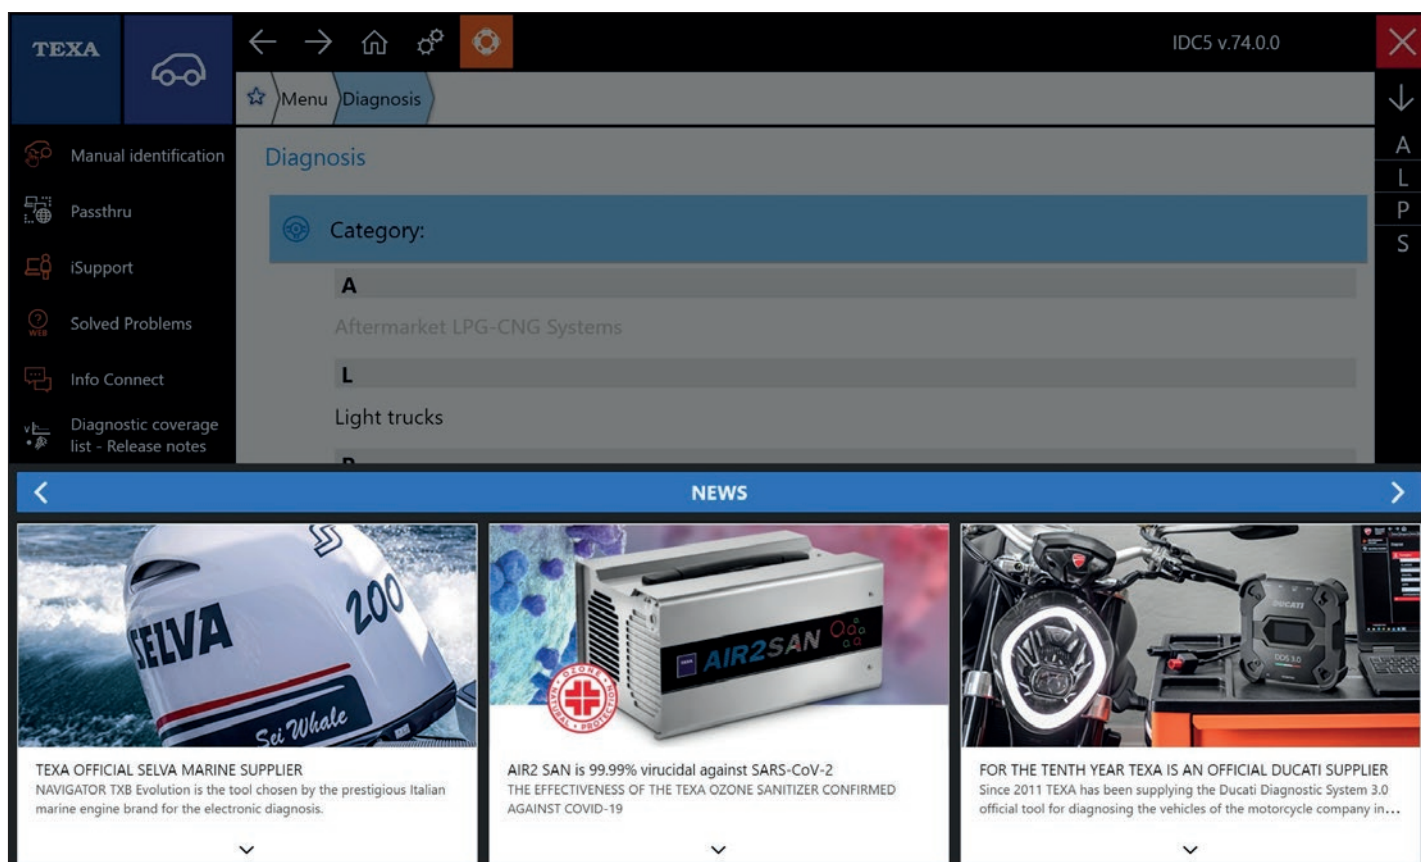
TEXA

IDC5 v.74.0.0

Menu Diagnosis

Manual identification
Passthru
iSupport
Solved Problems
Info Connect
Diagnostic coverage list - Release notes

Diagnosis

Category:

A
Aftermarket LPG-CNG Systems
L
Light trucks

A
L
P
S

NEWS

SELVA 200 Sei Whale

TEXA OFFICIAL SELVA MARINE SUPPLIER
NAVIGATOR TXB Evolution is the tool chosen by the prestigious Italian marine engine brand for the electronic diagnosis.

AIR2SAN
OZONE NATURAL PROTECTION

AIR2 SAN is 99.99% virucidal against SARS-CoV-2
THE EFFECTIVENESS OF THE TEXA OZONE SANITIZER CONFIRMED AGAINST COVID-19

DUCATI
DDS 3.0

FOR THE TENTH YEAR TEXA IS AN OFFICIAL DUCATI SUPPLIER
Since 2011 TEXA has been supplying the Ducati Diagnostic System 3.0 official tool for diagnosing the vehicles of the motorcycle company in...